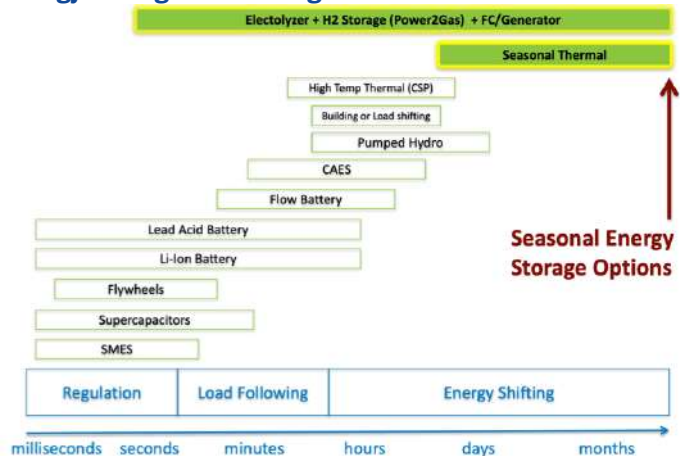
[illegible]

Electolyzer + H2 Storage (Power2Gas) + FC/Generator

Seasonal Thermal

High Temp Thermal (CSP)

Building or Load shifting

Pumped Hydro

CAES

Flow Battery

Lead Acid Battery

Li-Ion Battery

Flywheels

Supercapacitors

SMES

Seasonal Energy Storage Options

| Regulation | Load Following | Energy Shifting |
|---|---|---|

milliseconds seconds minutes hours days months